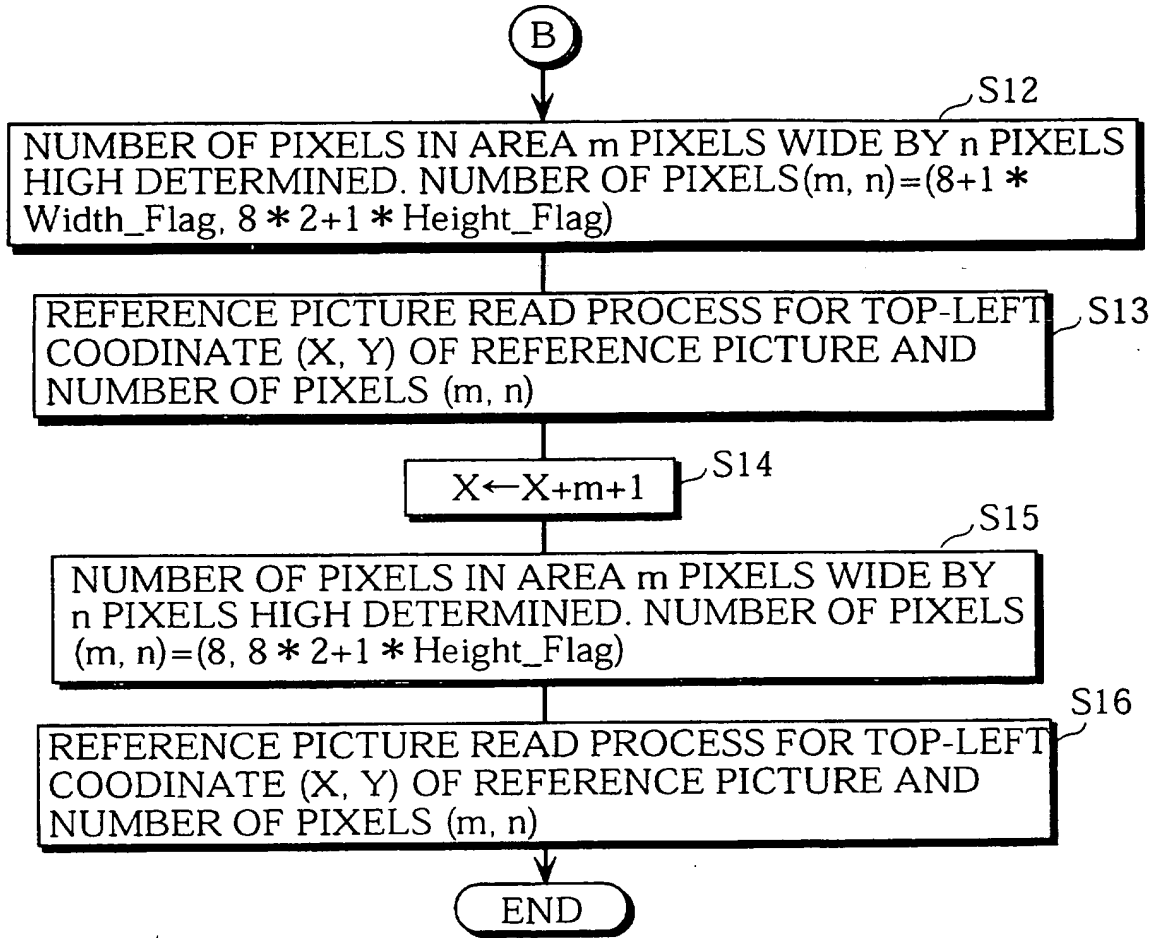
B

S12

NUMBER OF PIXELS IN AREA m PIXELS WIDE BY n PIXELS HIGH DETERMINED. NUMBER OF PIXELS(m, n)=(8+1 $*$ Width_Flag, 8 $*$ 2+1 $*$ Height_Flag)

REFERENCE PICTURE READ PROCESS FOR TOP-LEFT COODINATE (X, Y) OF REFERENCE PICTURE AND NUMBER OF PIXELS (m, n)

S13

$X \leftarrow X+m+1$

S14

S15

NUMBER OF PIXELS IN AREA m PIXELS WIDE BY n PIXELS HIGH DETERMINED. NUMBER OF PIXELS (m, n)=(8, 8 $*$ 2+1 $*$ Height_Flag)

S16

REFERENCE PICTURE READ PROCESS FOR TOP-LEFT COODINATE (X, Y) OF REFERENCE PICTURE AND NUMBER OF PIXELS (m, n)

END